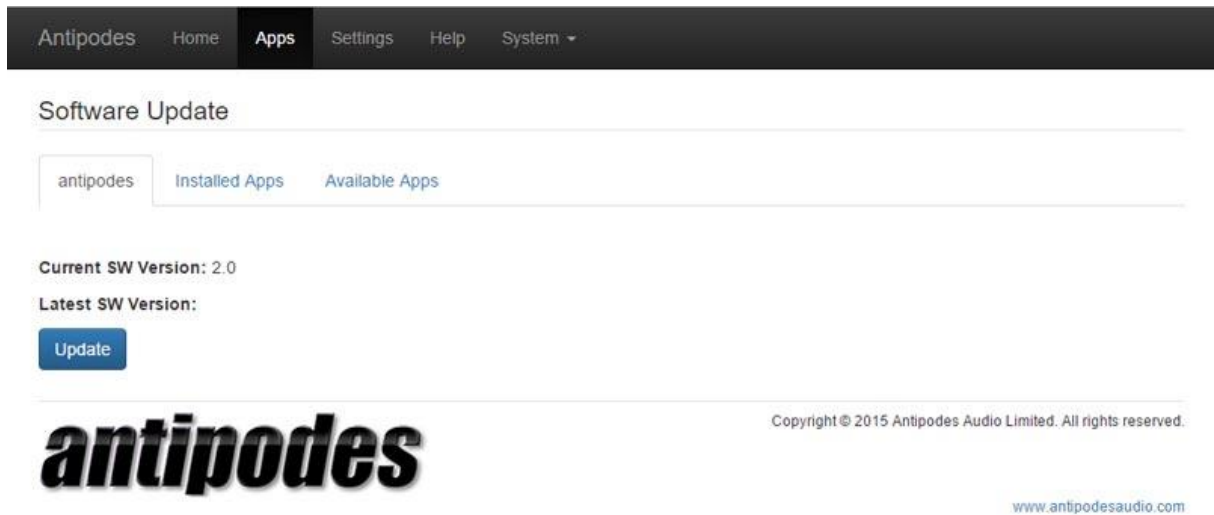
Antipodes Home Apps Settings Help System ▾

Software Update

antipodes Installed Apps Available Apps

**Current SW Version:** 2.0

**Latest SW Version:**

Update

antipodes

Copyright © 2015 Antipodes Audio Limited. All rights reserved.

www.antipodesaudio.com